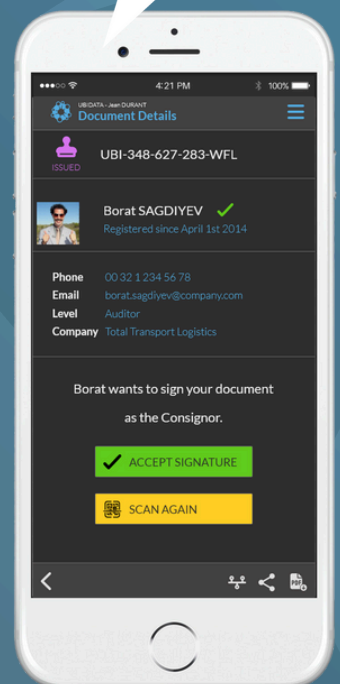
4:21 PM
100%
UBIDATA - Jean DURANT
Document Details

ISSUED
UBI-348-627-283-WFL

Borat SAGDIYEV
Registered since April 1st 2014

Phone 00 32 1 234 56 78
Email borat.sagdiyev@company.com
Level Auditor
Company Total Transport Logistics

Borat wants to sign your document as the Consignor.

ACCEPT SIGNATURE

SCAN AGAIN